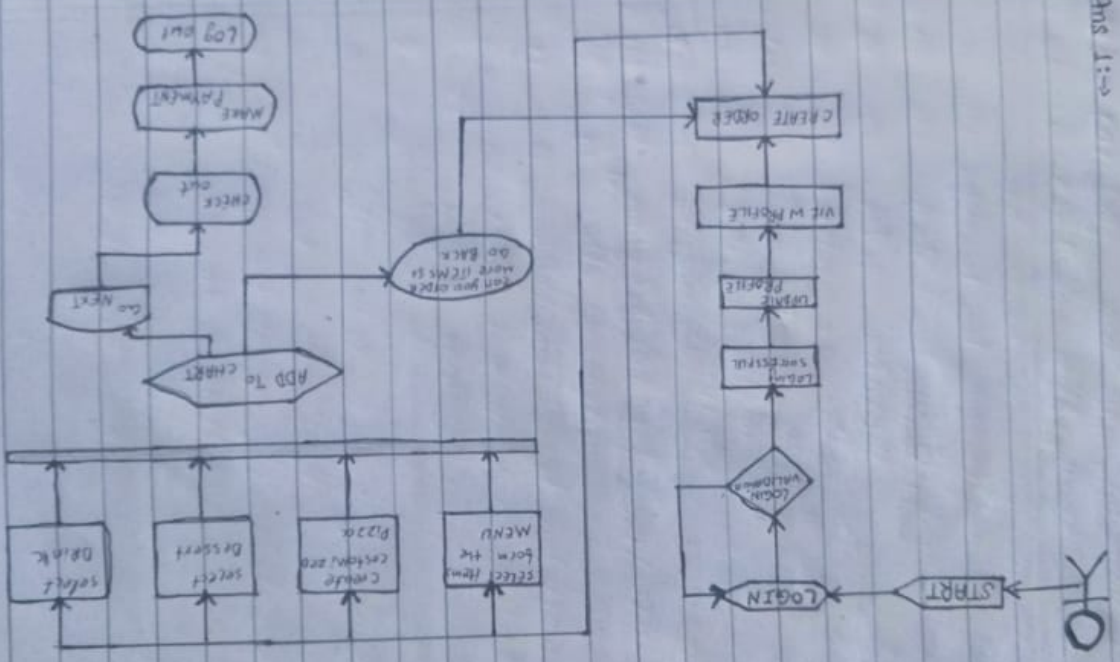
Ans 1:-

START

LOGIN

LOGIN VALIDATION

LOGIN SUCCESSFUL

UPDATE PROFILE

VIEW PROFILE

CREATE ORDER

select items form the MENU

Create customized Pizza

select Dessert

select Drink

ADD To CHART

Can you order more items or Go BACK

Go NEXT

check out

MAKE Payment

Log out